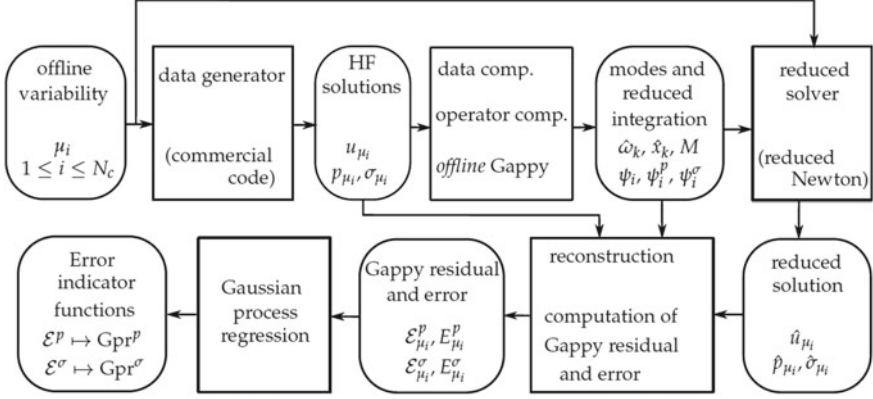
offline variability

$\mu_i$
$1 \leq i \leq N_c$

data generator

(commercial code)

HF solutions

$u_{\mu_i}$
$p_{\mu_i}, \sigma_{\mu_i}$

data comp.

operator comp.

*offline* Gappy

modes and reduced integration

$\hat{\omega}_k, \hat{x}_k, M$
$\psi_i, \psi_i^p, \psi_i^\sigma$

reduced solver

(reduced Newton)

Error indicator functions

$\mathcal{E}^p \mapsto \text{Gpr}^p$
$\mathcal{E}^\sigma \mapsto \text{Gpr}^\sigma$

Gaussian process regression

Gappy residual and error

$\mathcal{E}_{\mu_i}^p, E_{\mu_i}^p$
$\mathcal{E}_{\mu_i}^\sigma, E_{\mu_i}^\sigma$

reconstruction

computation of Gappy residual and error

reduced solution

$\hat{u}_{\mu_i}$
$\hat{p}_{\mu_i}, \hat{\sigma}_{\mu_i}$